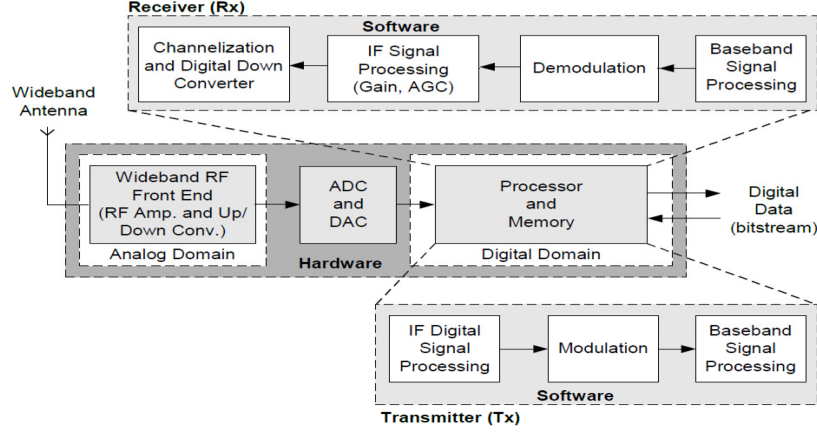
Receiver (Rx)

Software

Channelization and Digital Down Converter

IF Signal Processing (Gain, AGC)

Demodulation

Baseband Signal Processing

Wideband Antenna

Wideband RF Front End (RF Amp. and Up/ Down Conv.)

Analog Domain

ADC and DAC

Hardware

Processor and Memory

Digital Domain

Digital Data (bitstream)

IF Digital Signal Processing

Modulation

Baseband Signal Processing

Software

Transmitter (Tx)